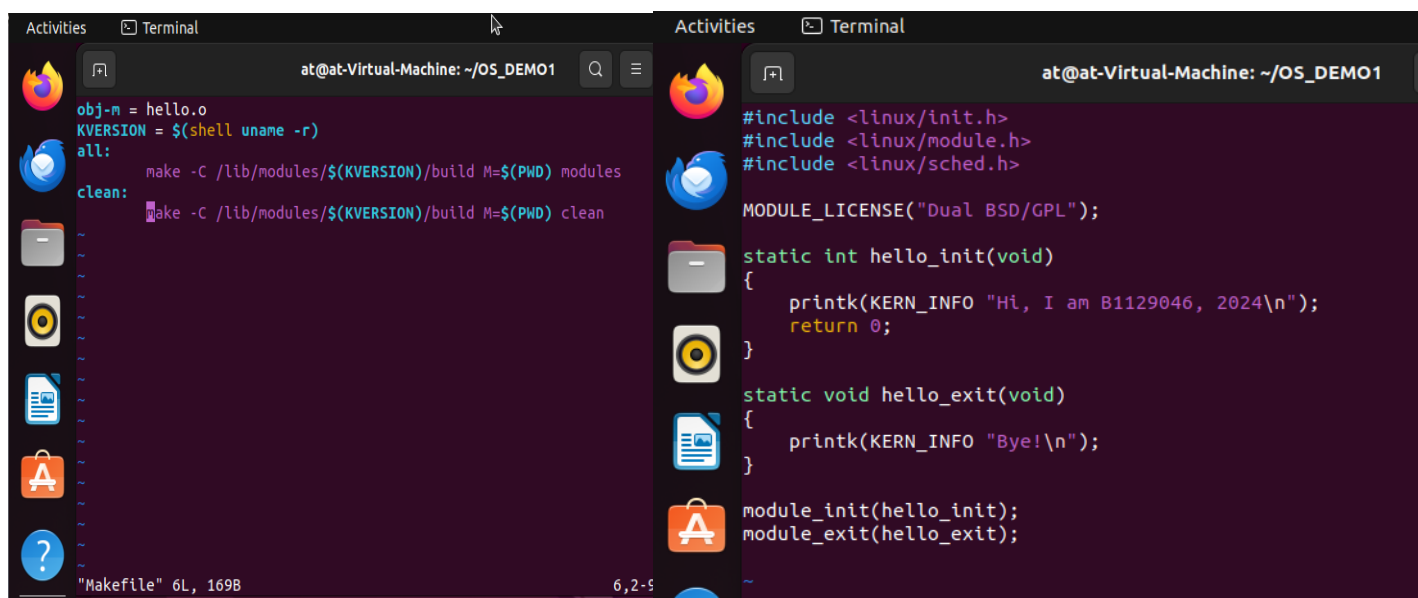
Activities Terminal

at@at-Virtual-Machine: ~/OS_DEMO1

obj-m = hello.o
KVERSION = $(shell uname -r)
all:
make -C /lib/modules/$(KVERSION)/build M=$(PWD) modules
clean:
make -C /lib/modules/$(KVERSION)/build M=$(PWD) clean
~
~
~
~
~
~
~
~
~
~
~
~
~
~
~
~
"Makefile" 6L, 169B 6,2-9

Activities Terminal

at@at-Virtual-Machine: ~/OS_DEMO1

#include <linux/init.h>
#include <linux/module.h>
#include <linux/sched.h>

MODULE_LICENSE("Dual BSD/GPL");

static int hello_init(void)
{
printk(KERN_INFO "Hi, I am B1129046, 2024\n");
return 0;
}

static void hello_exit(void)
{
printk(KERN_INFO "Bye!\n");
}

module_init(hello_init);
module_exit(hello_exit);

~